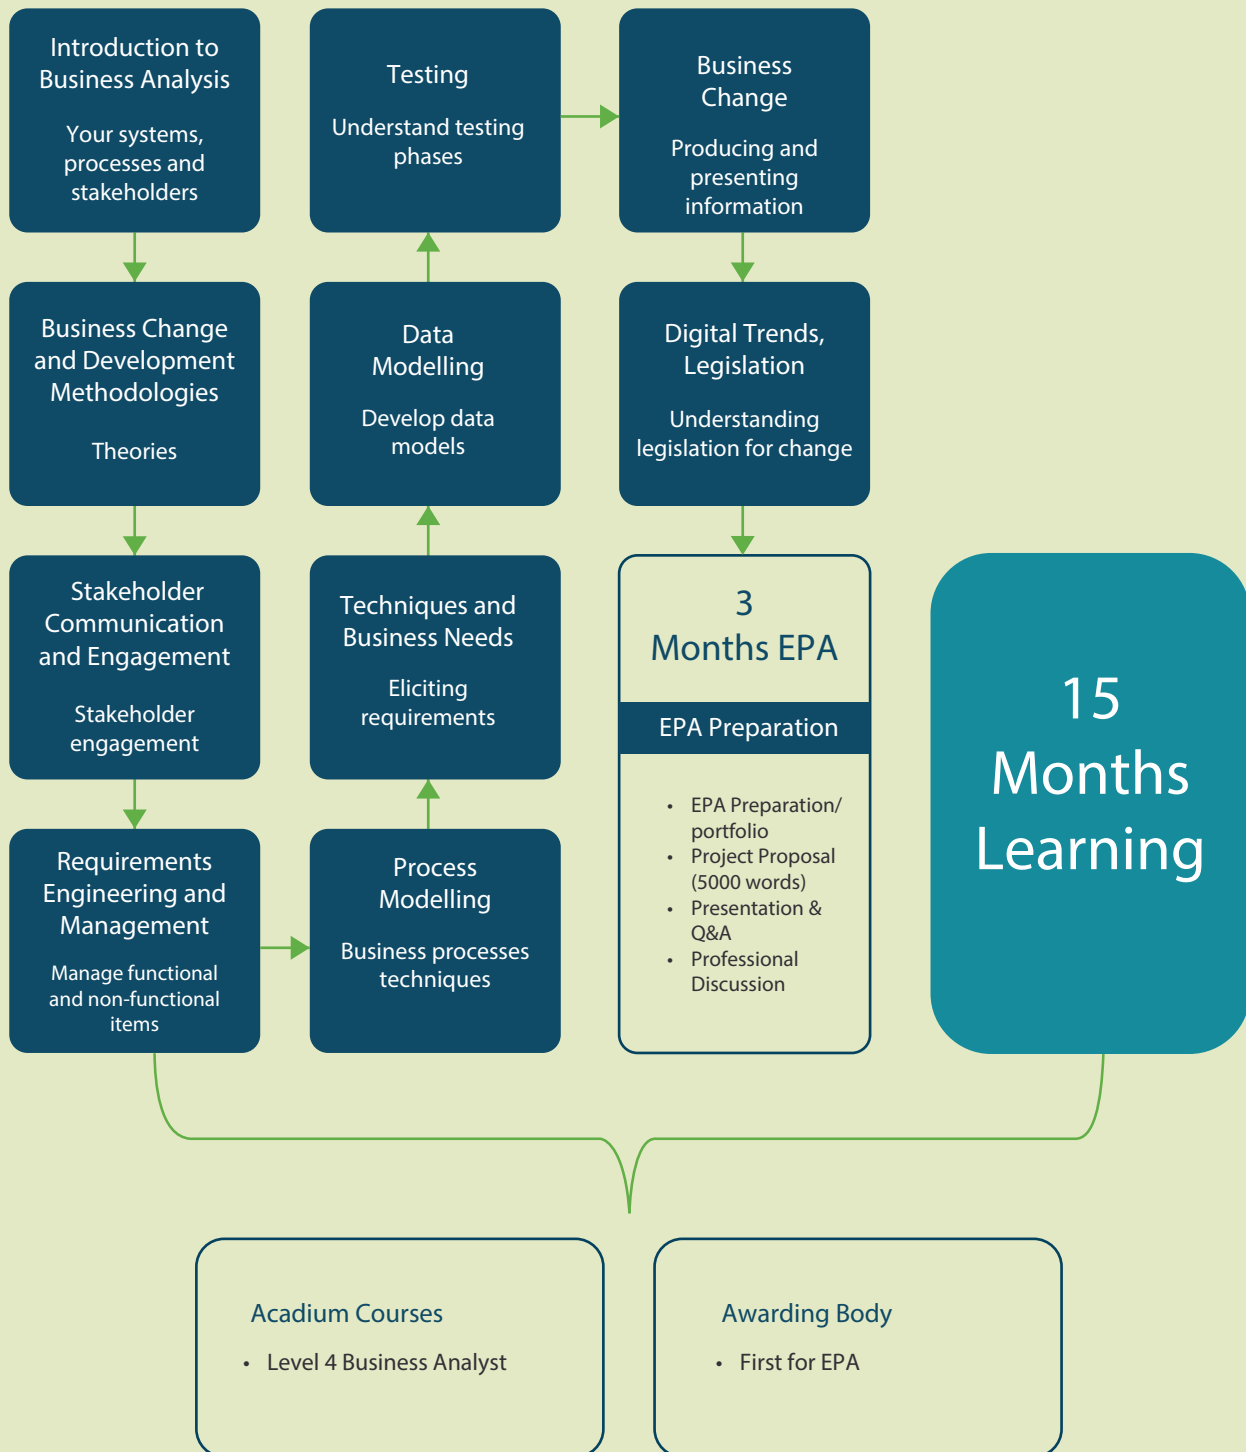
Introduction to Business Analysis

Your systems, processes and stakeholders

Business Change and Development Methodologies

Theories

Stakeholder Communication and Engagement

Stakeholder engagement

Requirements Engineering and Management

Manage functional and non-functional items

Process Modelling

Business processes techniques

Techniques and Business Needs

Eliciting requirements

Data Modelling

Develop data models

Testing

Understand testing phases

Business Change

Producing and presenting information

Digital Trends, Legislation

Understanding legislation for change

3 Months EPA

EPA Preparation

- EPA Preparation/ portfolio
- Project Proposal (5000 words)
- Presentation & Q&A
- Professional Discussion

15 Months Learning

Acadium Courses

- Level 4 Business Analyst

Awarding Body

- First for EPA